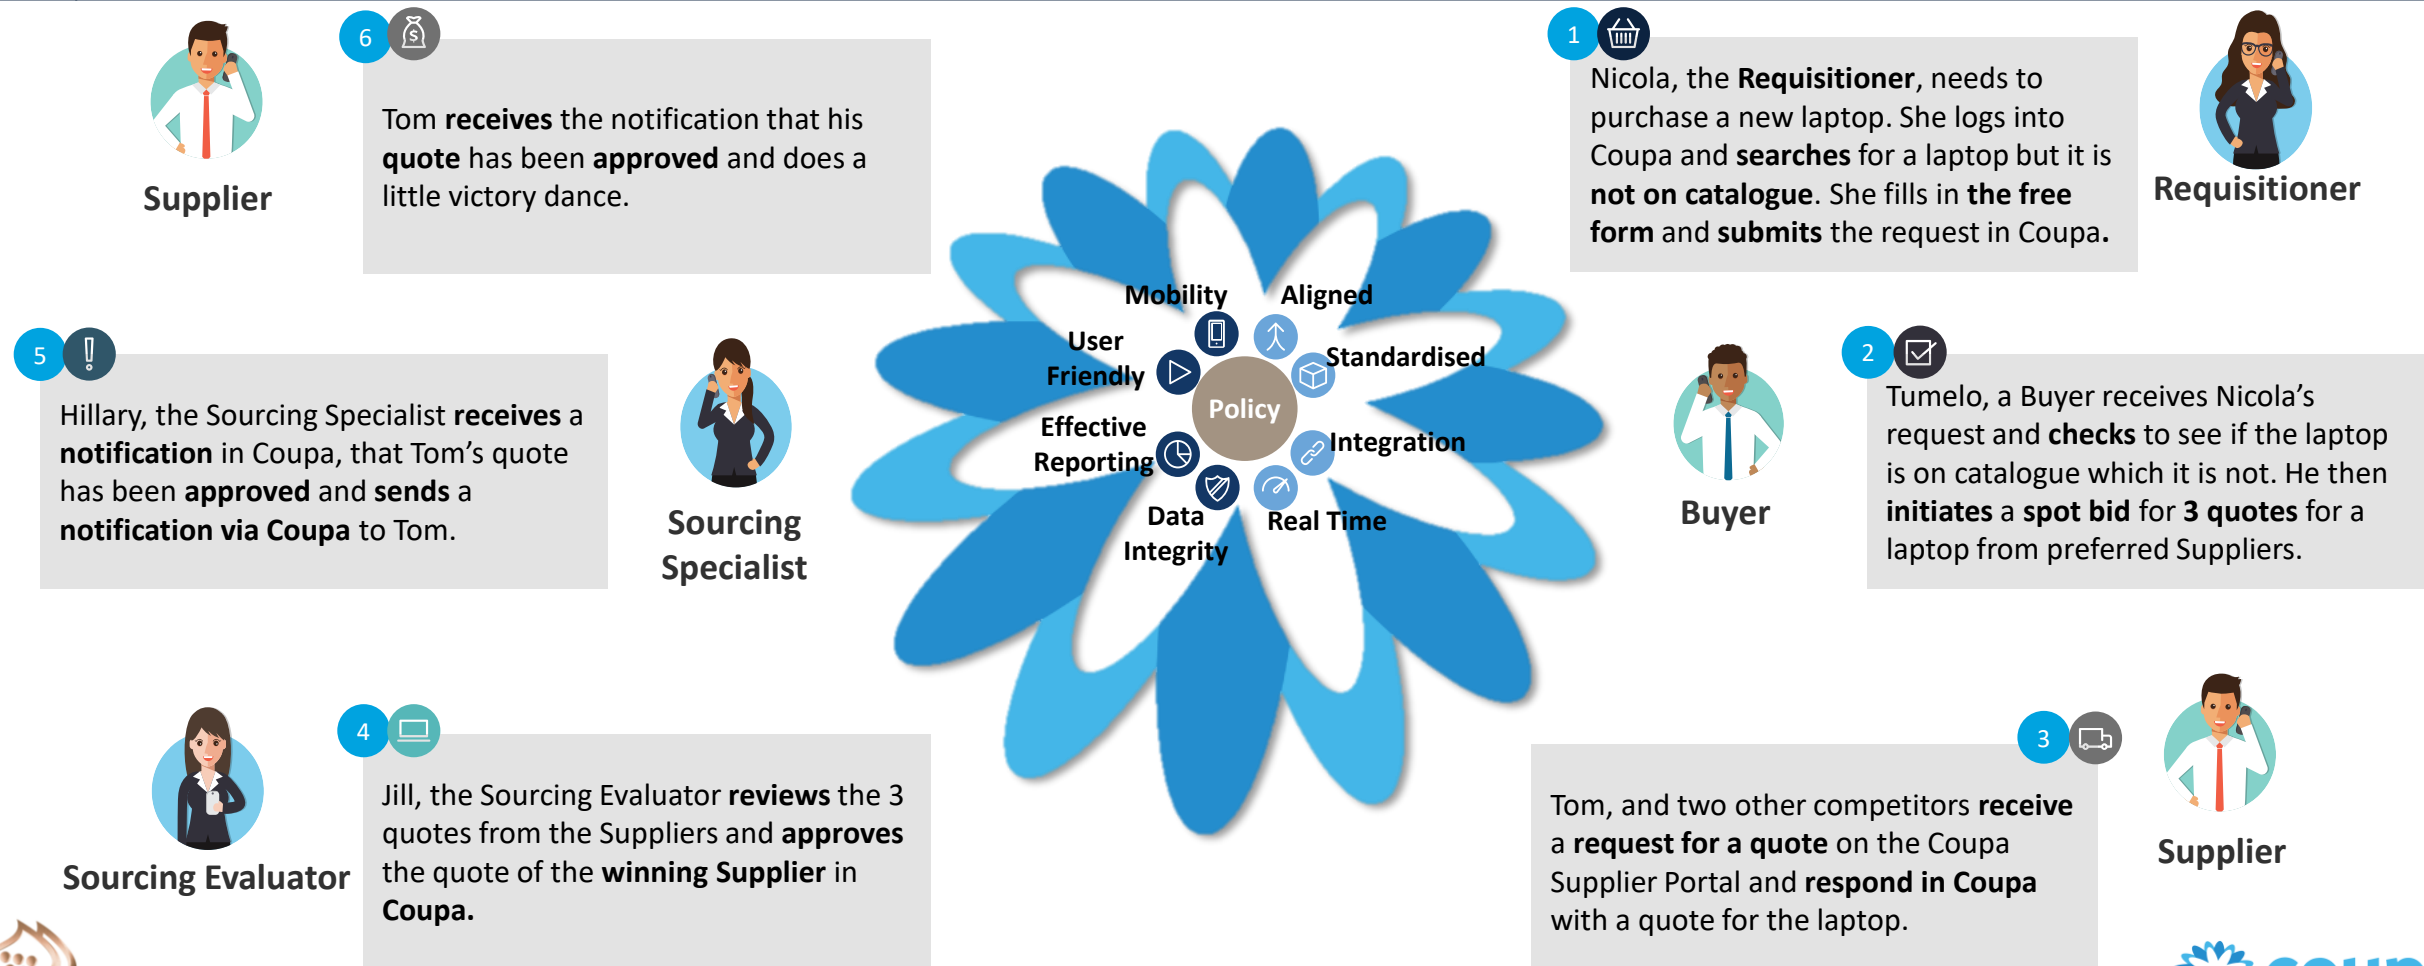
Supplier

6

Tom **receives** the notification that his **quote** has been **approved** and does a little victory dance.

1

Nicola, the **Requisitioner**, needs to purchase a new laptop. She logs into Coupa and **searches** for a laptop but it is **not on catalogue**. She fills in **the free form** and **submits** the request in Coupa.

Requisitioner

5

Hillary, the Sourcing Specialist **receives** a **notification** in Coupa, that Tom's quote has been **approved** and **sends** a **notification via Coupa** to Tom.

Sourcing Specialist

Mobility

Aligned

User Friendly

Standardised

Policy

Effective Reporting

Integration

Data Integrity

Real Time

Buyer

2

Tumelo, a Buyer receives Nicola's request and **checks** to see if the laptop is on catalogue which it is not. He then **initiates** a **spot bid** for **3 quotes** for a laptop from preferred Suppliers.

Sourcing Evaluator

4

Jill, the Sourcing Evaluator **reviews** the 3 quotes from the Suppliers and **approves** the quote of the **winning Supplier** in **Coupa.**

3

Tom, and two other competitors **receive** a **request for a quote** on the Coupa Supplier Portal and **respond in Coupa** with a quote for the laptop.

Supplier